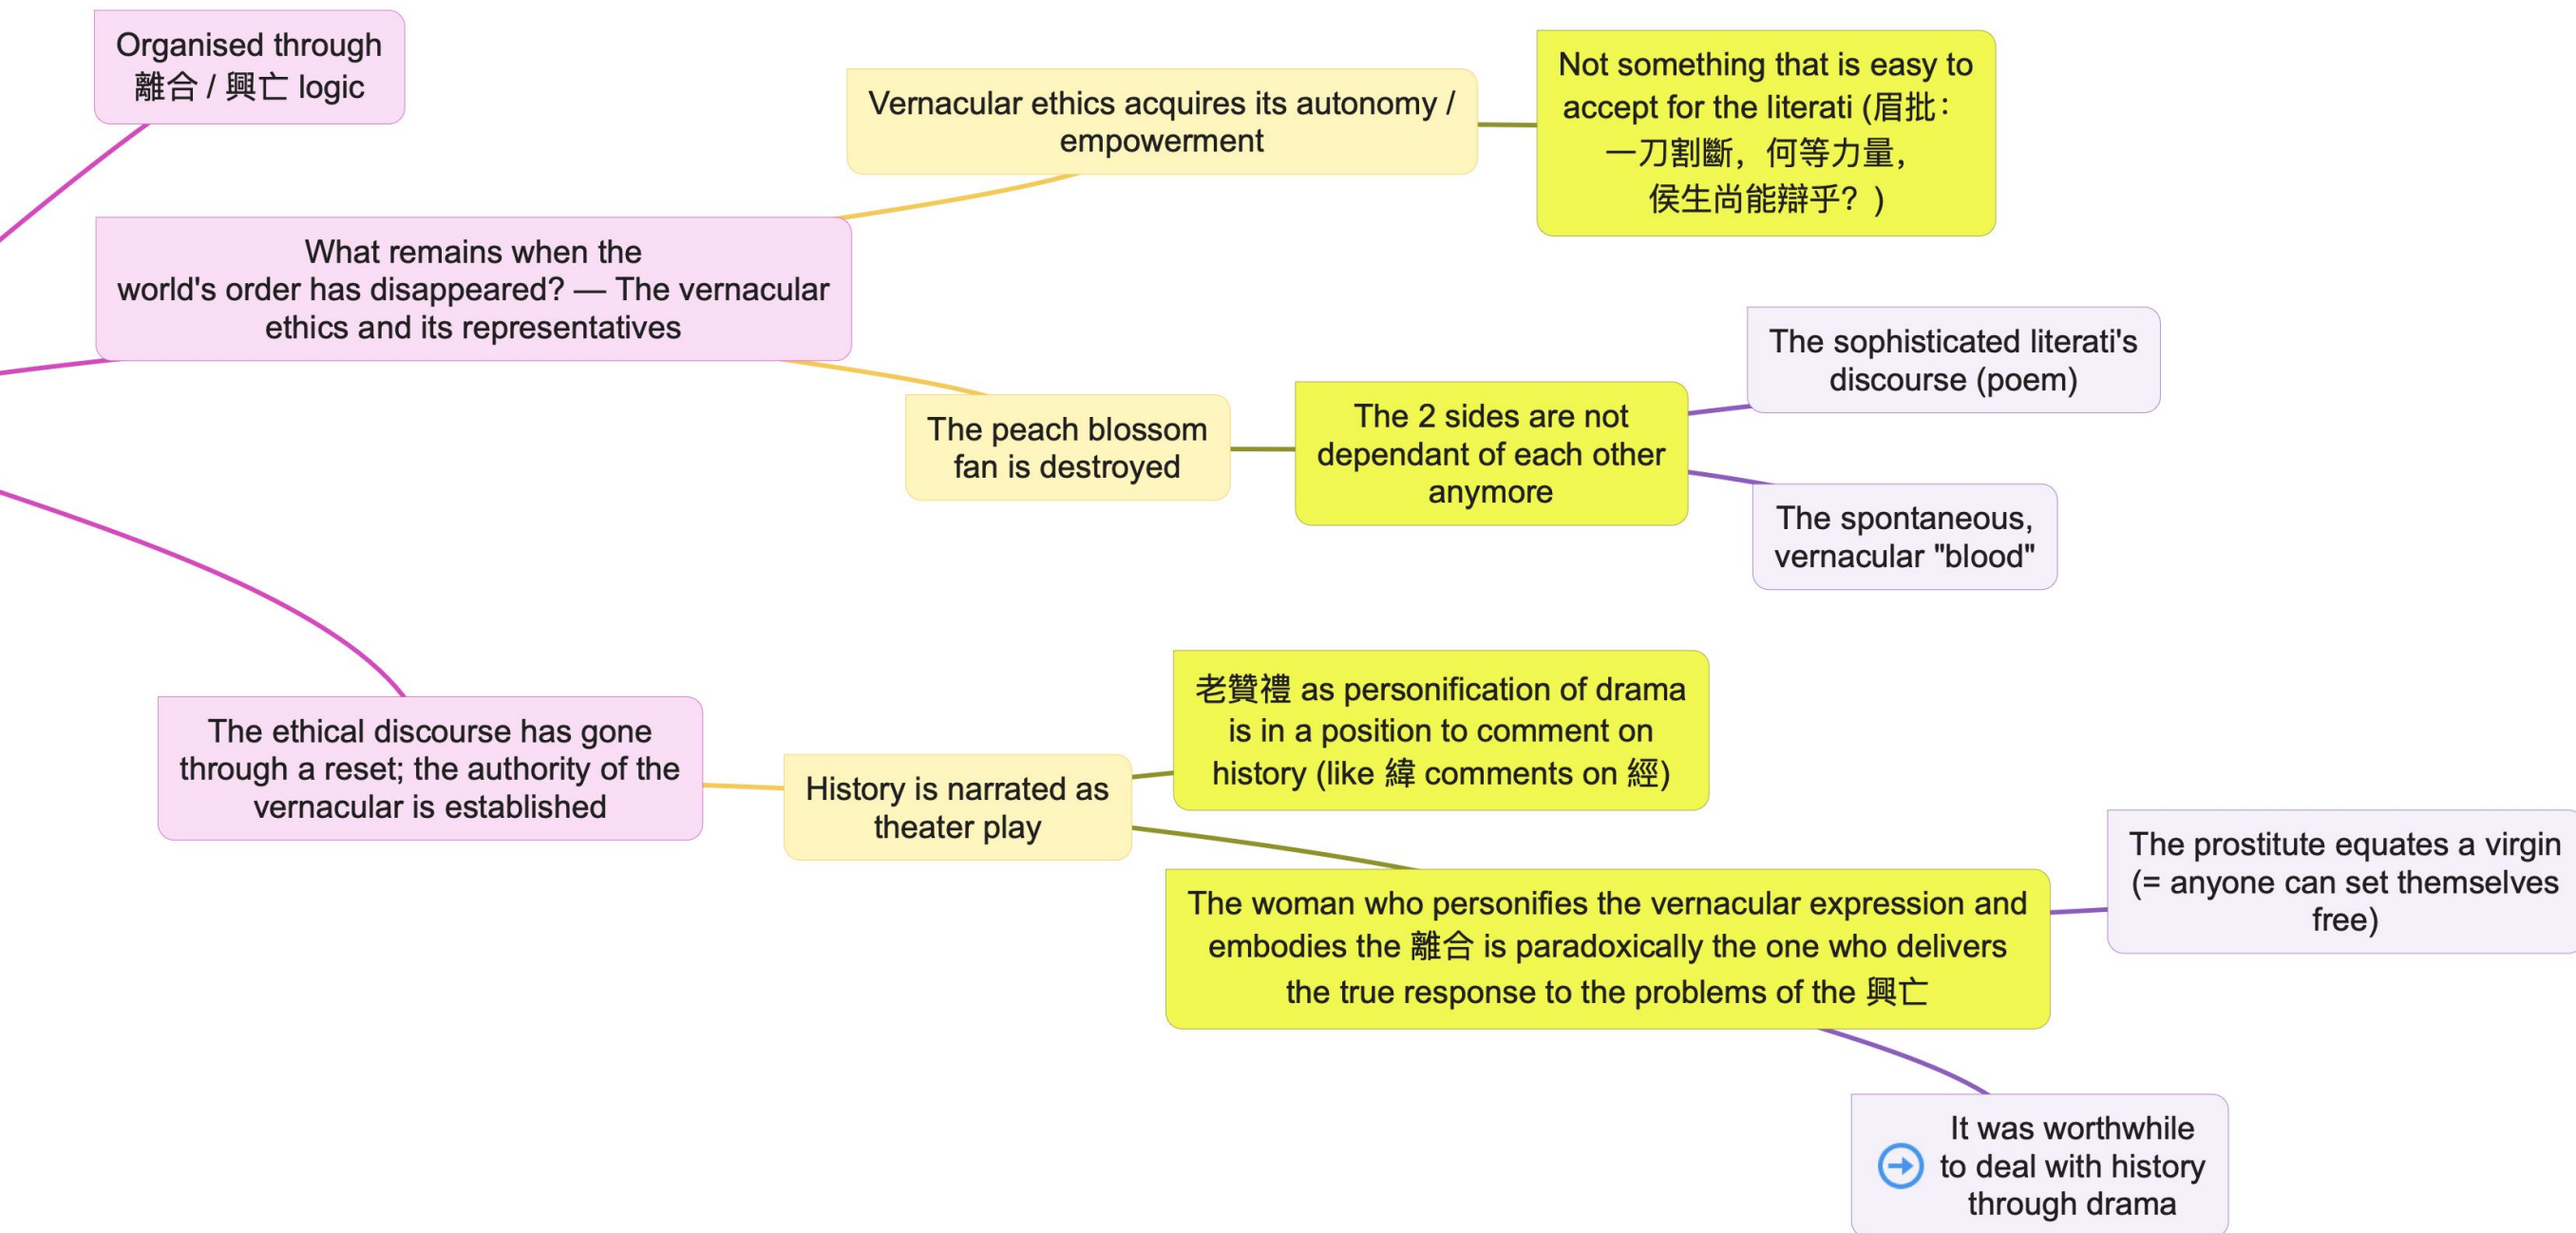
Organised through 離合 / 興亡 logic

What remains when the world's order has disappeared? — The vernacular ethics and its representatives

Vernacular ethics acquires its autonomy / empowerment

Not something that is easy to accept for the literati (眉批：一刀割斷，何等力量，侯生尚能辯乎？)

The peach blossom fan is destroyed

The 2 sides are not dependant of each other anymore

The sophisticated literati's discourse (poem)

The spontaneous, vernacular "blood"

The ethical discourse has gone through a reset; the authority of the vernacular is established

History is narrated as theater play

老贊禮 as personification of drama is in a position to comment on history (like 緯 comments on 經)

The woman who personifies the vernacular expression and embodies the 離合 is paradoxically the one who delivers the true response to the problems of the 興亡

The prostitute equates a virgin (= anyone can set themselves free)

It was worthwhile to deal with history through drama